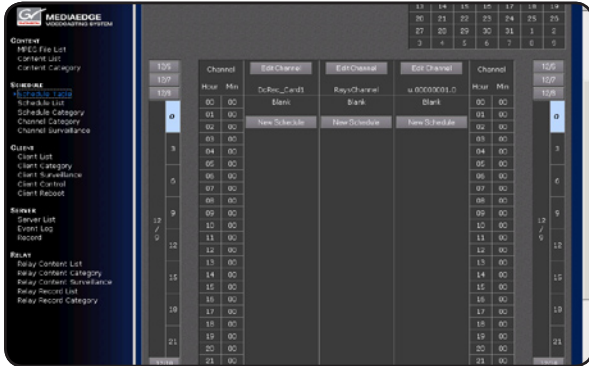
MEDIAEDGE
VIDEOCASTING SYSTEM

CONTENT
MPEG File List
Content List
Content Category

SCHEDULE
Schedule Table
Schedule List
Schedule Category
Channel Category
Channel Surveillance

CLIENT
Client List
Client Category
Client Surveillance
Client Control
Client Reboot

SERVER
Server List
Event Log
Record

RELAY
Relay Content List
Relay Content Category
Relay Content Surveillance
Relay Record List
Relay Record Category

| 13 | 14 | 15 | 16 | 17 | 18 | 19 |
|---|---|---|---|---|---|---|
| 20 | 21 | 22 | 23 | 24 | 25 | 26 |
| 27 | 28 | 29 | 30 | 31 | 1 | 2 |
| 3 | 4 | 5 | 6 | 7 | 8 | 9 |

10/5
10/7
12/9

0
3
6
12/9
9
12
15
18
21

| Channel | | Edit Channel | Edit Channel | Edit Channel | Channel | |
|---|---|---|---|---|---|---|
| Hour | Min | DcRec_Card1 | RaysChannel | u 00000001.0 | Hour | Min |
| 00 | 00 | Blank | Blank | Blank | 00 | 00 |
| 01 | 00 | New Schedule | New Schedule | New Schedule | 01 | 00 |
| 02 | 00 | | | | 02 | 00 |
| 03 | 00 | | | | 03 | 00 |
| 04 | 00 | | | | 04 | 00 |
| 05 | 00 | | | | 05 | 00 |
| 06 | 00 | | | | 06 | 00 |
| 07 | 00 | | | | 07 | 00 |
| 08 | 00 | | | | 08 | 00 |
| 09 | 00 | | | | 09 | 00 |
| 10 | 00 | | | | 10 | 00 |
| 11 | 00 | | | | 11 | 00 |
| 12 | 00 | | | | 12 | 00 |
| 13 | 00 | | | | 13 | 00 |
| 14 | 00 | | | | 14 | 00 |
| 15 | 00 | | | | 15 | 00 |
| 16 | 00 | | | | 16 | 00 |
| 17 | 00 | | | | 17 | 00 |
| 18 | 00 | | | | 18 | 00 |
| 19 | 00 | | | | 19 | 00 |
| 20 | 00 | | | | 20 | 00 |
| 21 | 00 | | | | 21 | 00 |

10/5
10/7
12/9

0
3
6
12/9
9
12
15
18
21